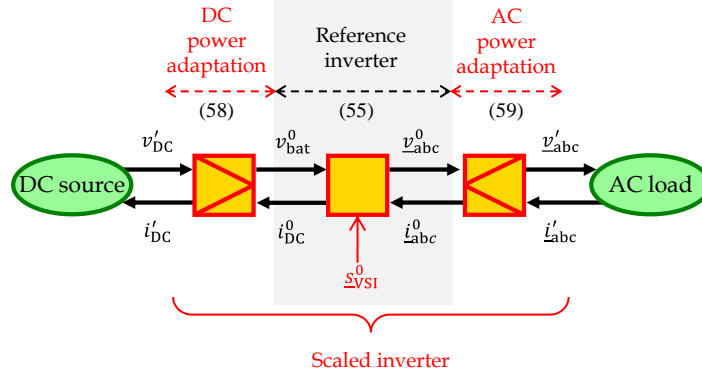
DC power adaptation

Reference inverter

AC power adaptation

(58)

(55)

(59)

$v'_{\mathrm{DC}}$

$v^0_{\mathrm{bat}}$

$\underline{v}^0_{\mathrm{abc}}$

$\underline{v}'_{\mathrm{abc}}$

DC source

AC load

$i'_{\mathrm{DC}}$

$i^0_{\mathrm{DC}}$

$\underline{i}^0_{\mathrm{abc}}$

$\underline{i}'_{\mathrm{abc}}$

$\underline{s}^0_{\mathrm{VSI}}$

Scaled inverter